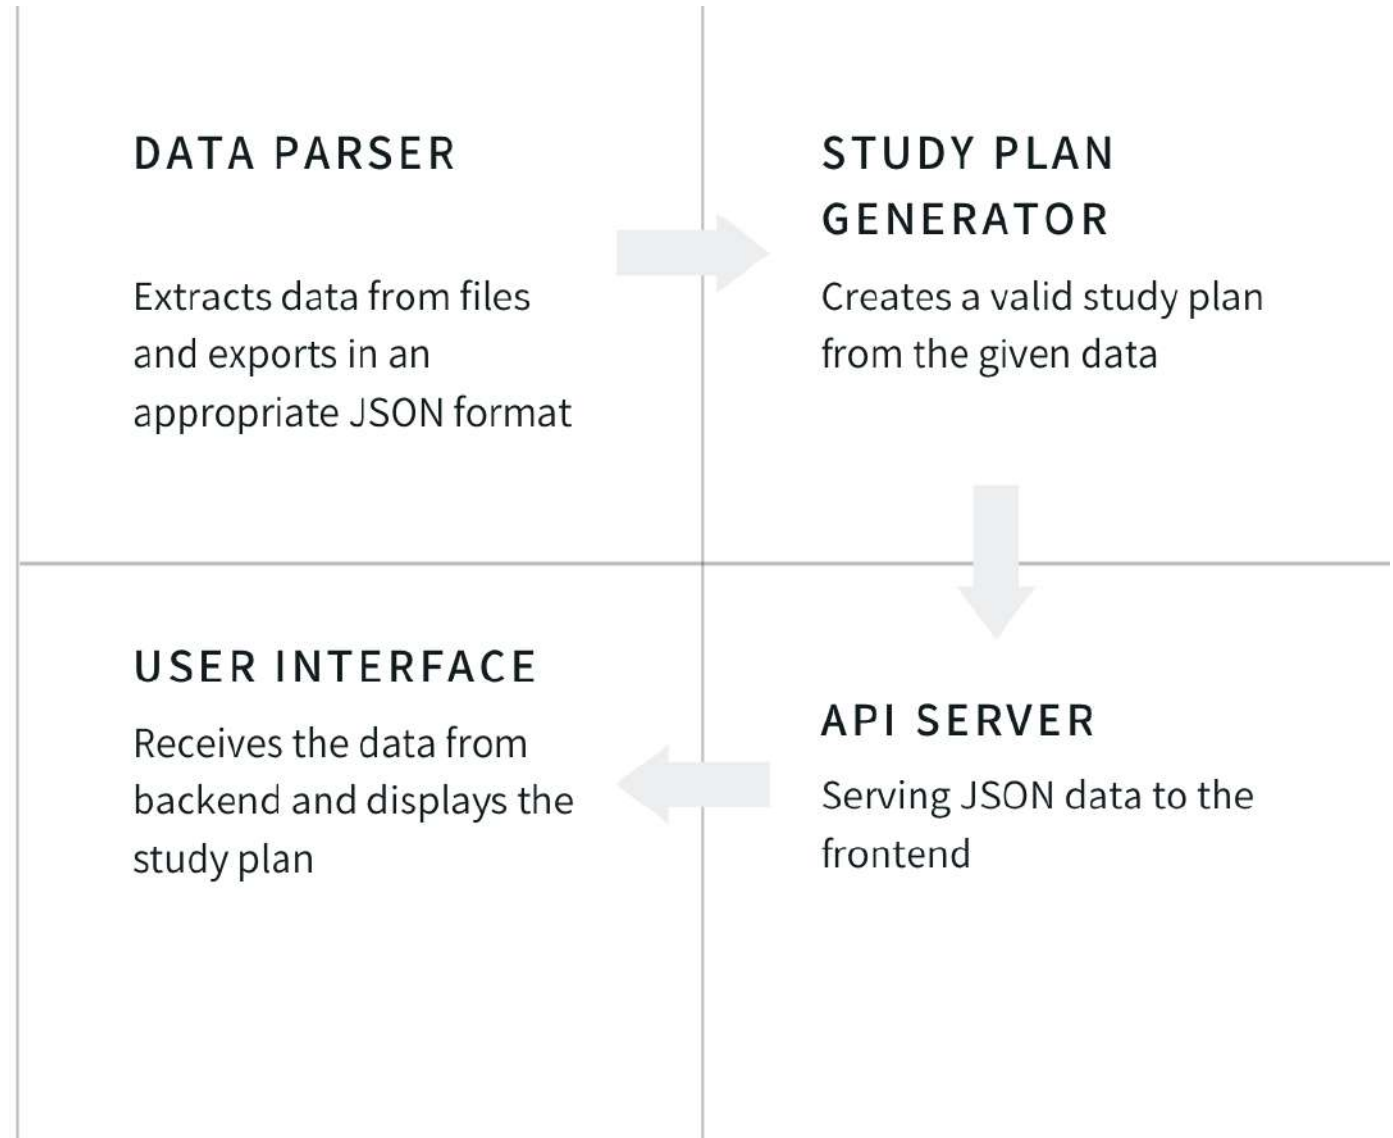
DATA PARSER

Extracts data from files and exports in an appropriate JSON format

STUDY PLAN GENERATOR

Creates a valid study plan from the given data

USER INTERFACE

Receives the data from backend and displays the study plan

API SERVER

Serving JSON data to the frontend